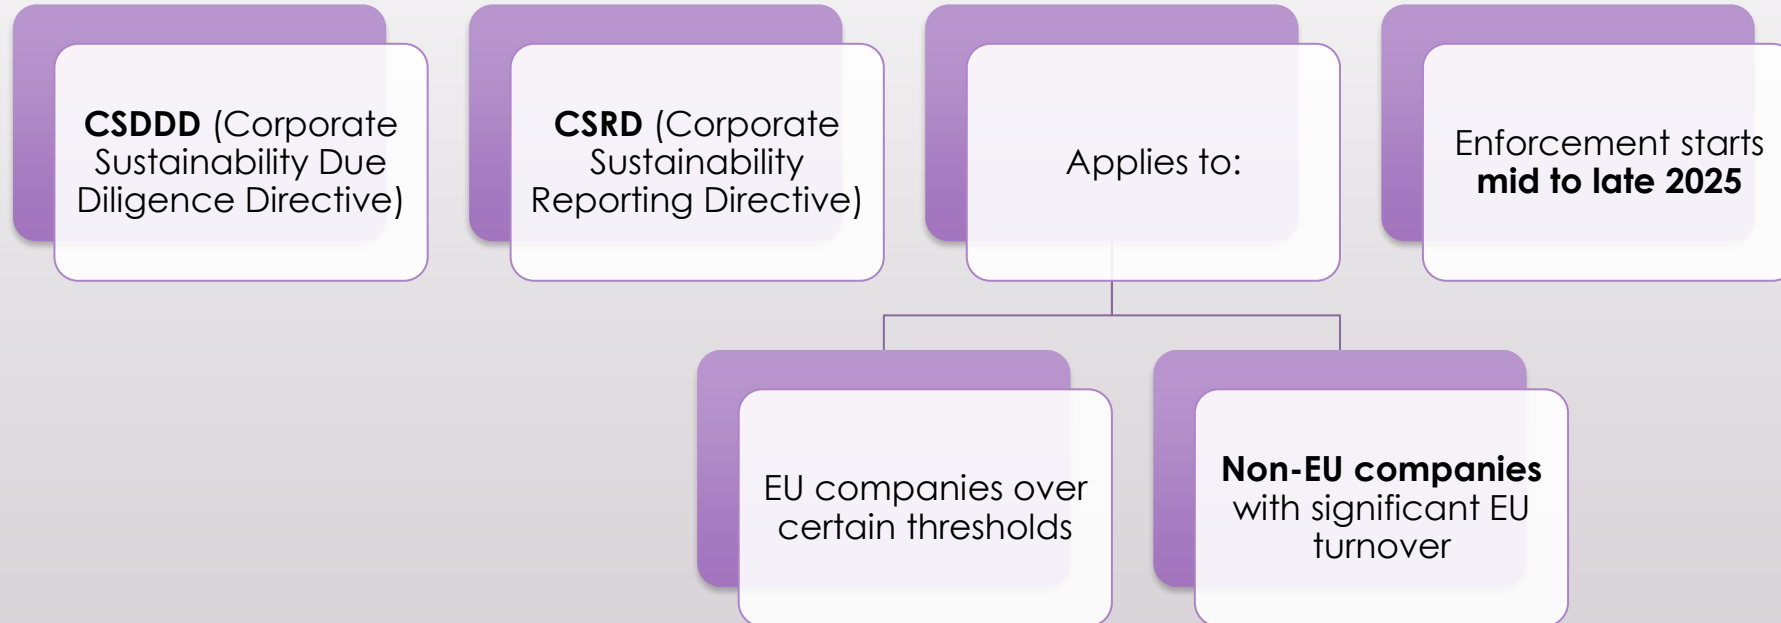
**CSDDD** (Corporate Sustainability Due Diligence Directive)

**CSRD** (Corporate Sustainability Reporting Directive)

Applies to:

Enforcement starts **mid to late 2025**

EU companies over certain thresholds

**Non-EU companies** with significant EU turnover